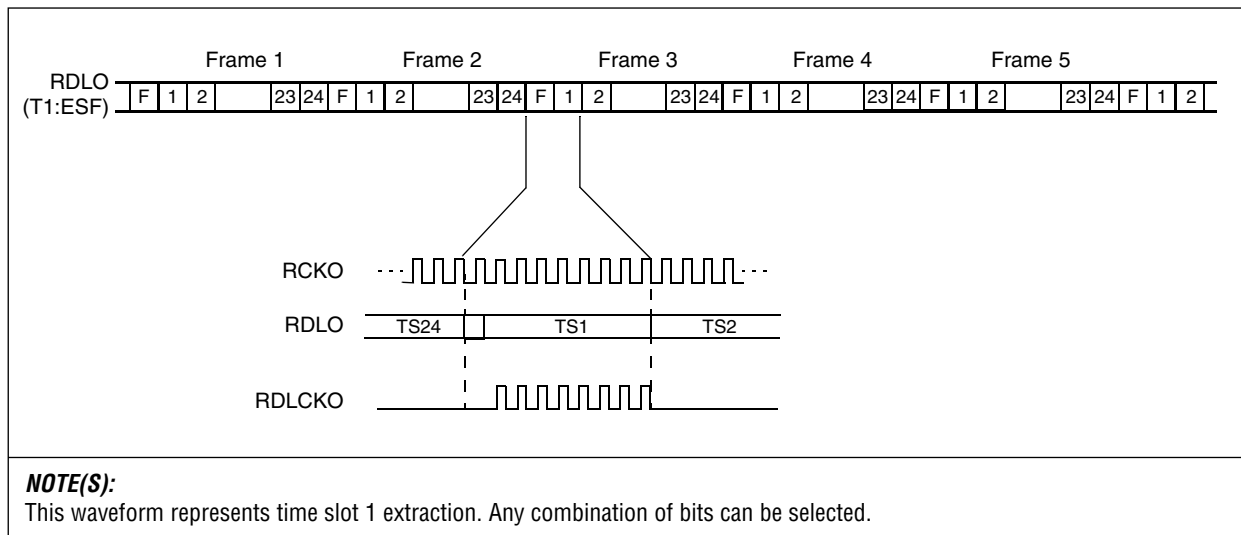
Frame 1 Frame 2 Frame 3 Frame 4 Frame 5

RDLO (T1:ESF)

| F | 1 | 2 | | 23 | 24 | F | 1 | 2 | | 23 | 24 | F | 1 | 2 | | 23 | 24 | F | 1 | 2 | | 23 | 24 | F | 1 | 2 | | 23 | 24 | F | 1 | 2 |
|---|---|---|---|---|---|---|---|---|---|---|---|---|---|---|---|---|---|---|---|---|---|---|---|---|---|---|---|---|---|---|---|---|

RCKO

RDLO TS24 TS1 TS2

RDLCKO

NOTE(S):
This waveform represents time slot 1 extraction. Any combination of bits can be selected.